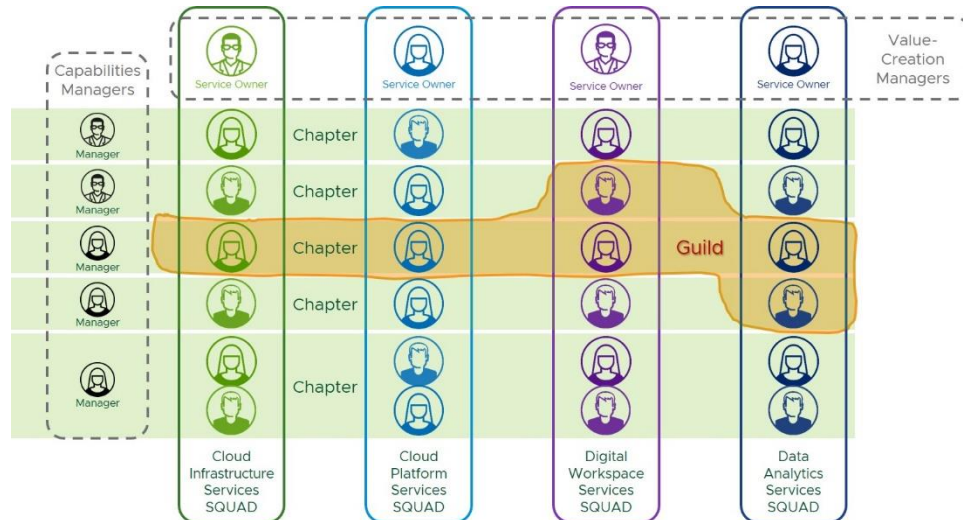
Capabilities Managers

Service Owner

Service Owner

Service Owner

Service Owner

Value-Creation Managers

Manager

Chapter

Manager

Chapter

Manager

Chapter

Guild

Manager

Chapter

Manager

Chapter

Cloud Infrastructure Services SQUAD

Cloud Platform Services SQUAD

Digital Workspace Services SQUAD

Data Analytics Services SQUAD